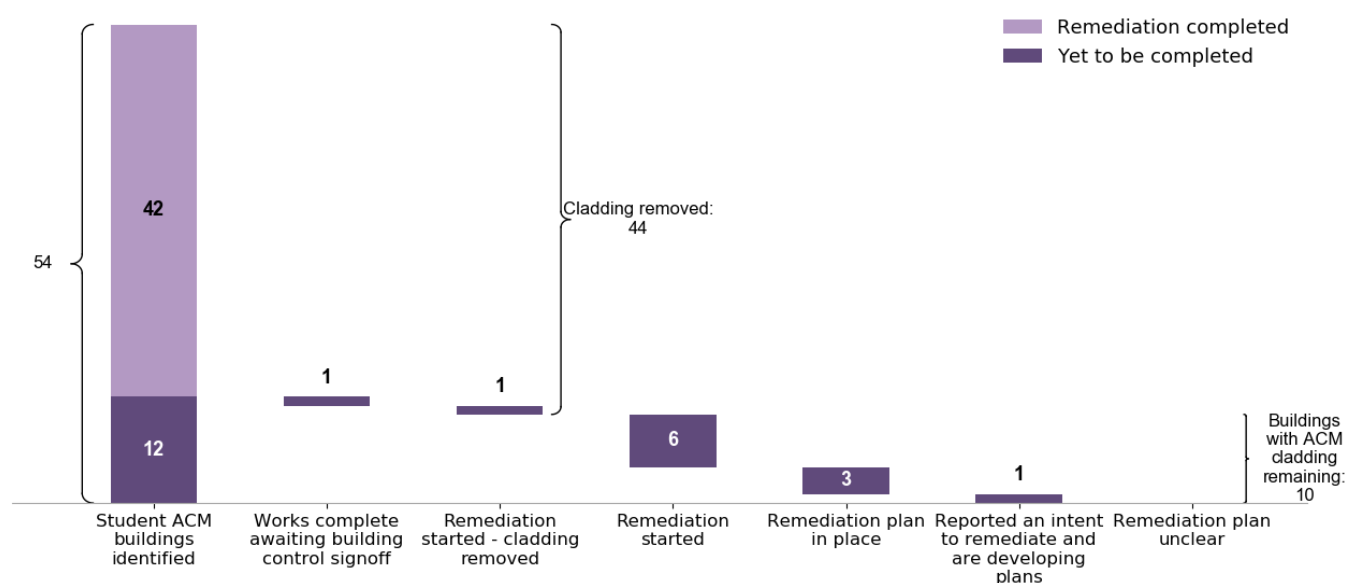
Remediation completed
Yet to be completed

54

42

12

Cladding removed: 44

1

1

6

3

1

Buildings with ACM cladding remaining: 10

Student ACM buildings identified

Works complete awaiting building control signoff

Remediation started - cladding removed

Remediation started

Remediation plan in place

Reported an intent to remediate and are developing plans

Remediation plan unclear